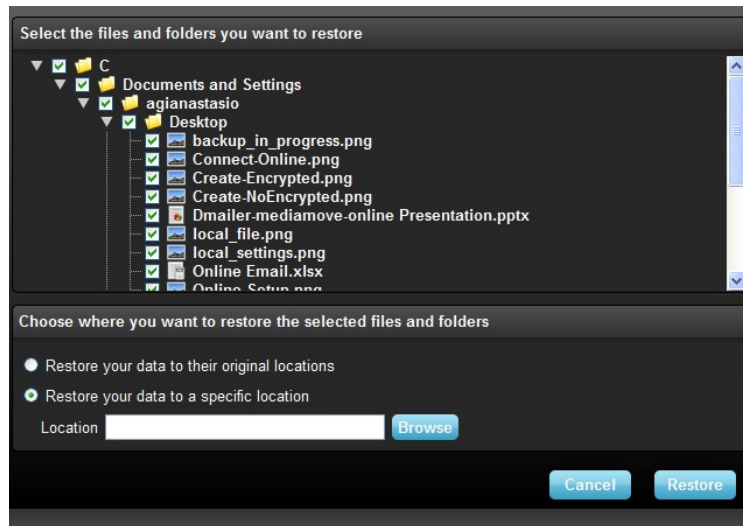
Select the files and folders you want to restore

C
Documents and Settings
agianastasio
Desktop
backup_in_progress.png
Connect-Online.png
Create-Encrypted.png
Create-NoEncrypted.png
Dmailer-mediamove-online Presentation.pptx
local_file.png
local_settings.png
Online Email.xlsx
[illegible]

Choose where you want to restore the selected files and folders

Restore your data to their original locations

Restore your data to a specific location

Location Browse

Cancel Restore